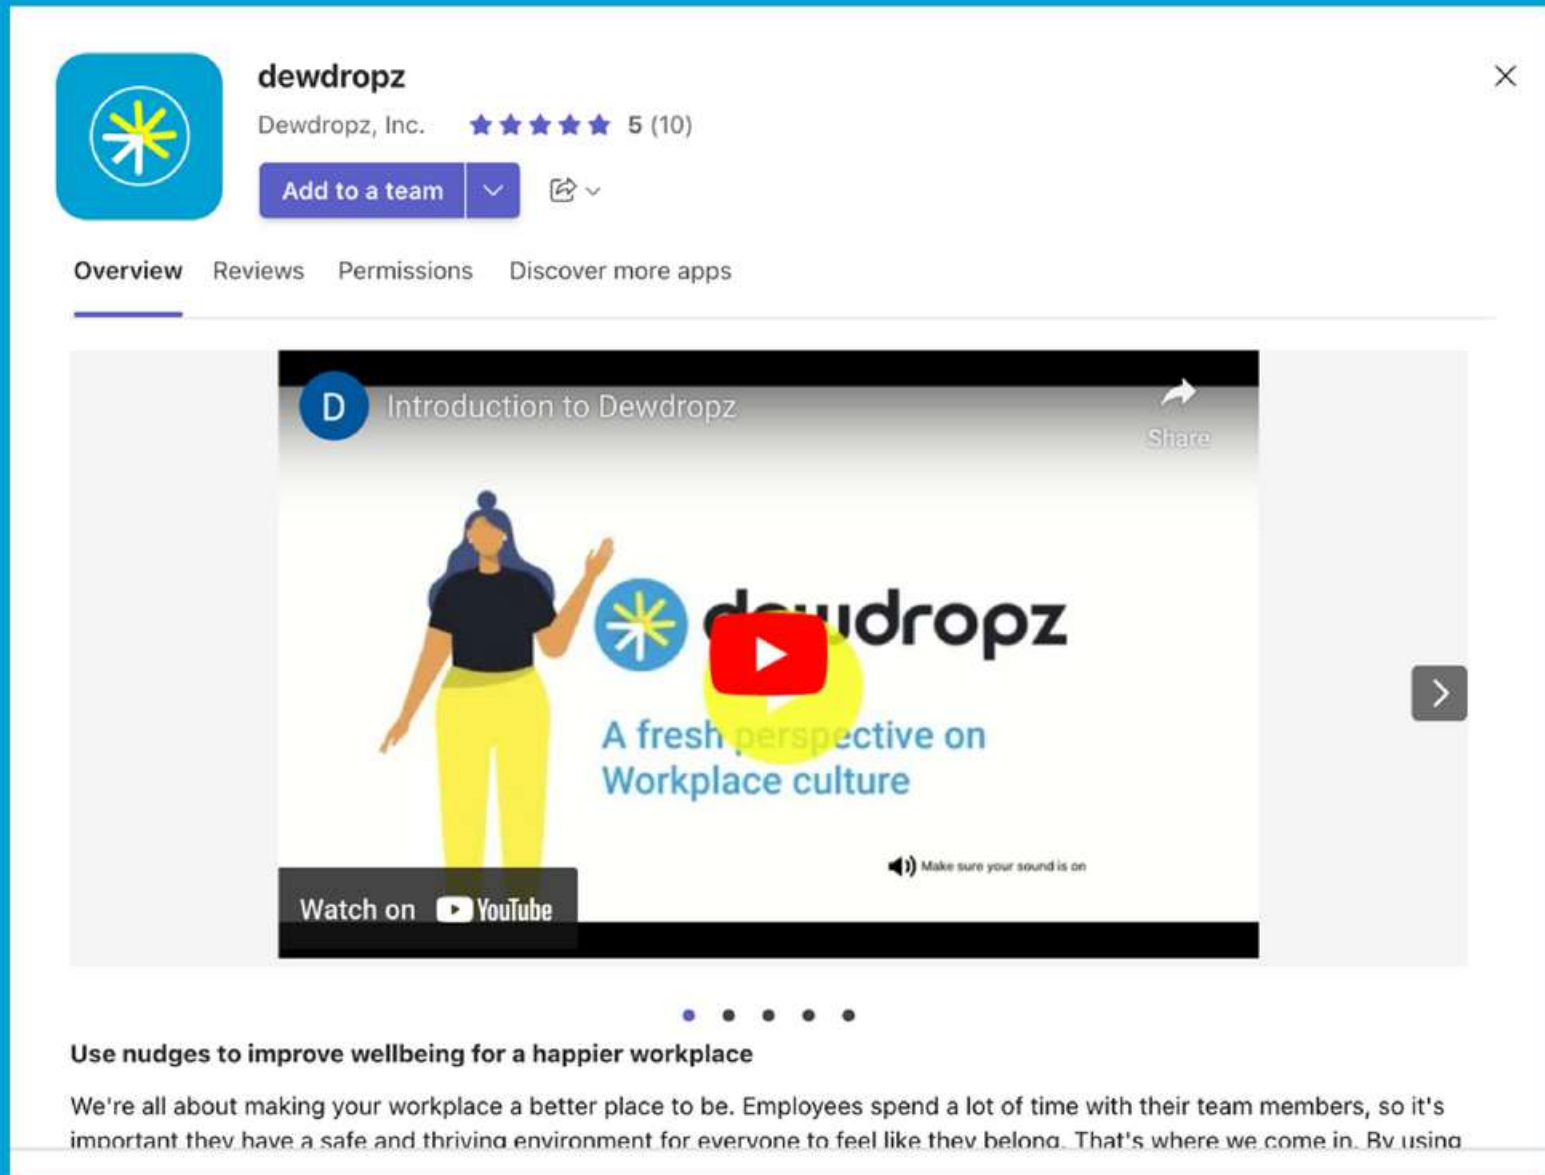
dewdropz

Dewdropz, Inc. 5 (10)

Add to a team

Overview Reviews Permissions Discover more apps

D Introduction to Dewdropz

Share

dewdropz

A fresh perspective on Workplace culture

Make sure your sound is on

Watch on YouTube

Use nudges to improve wellbeing for a happier workplace

We're all about making your workplace a better place to be. Employees spend a lot of time with their team members, so it's important they have a safe and thriving environment for everyone to feel like they belong. That's where we come in. By using